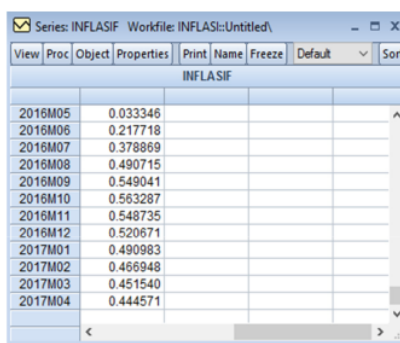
Series: INFLASIF Workfile: INFLASI::Untitled\

View | Proc | Object | Properties | Print | Name | Freeze | Default | Sor

INFLASIF

| | | | |
|---|---|---|---|
| 2016M05 | 0.033346 | | |
| 2016M06 | 0.217718 | | |
| 2016M07 | 0.378869 | | |
| 2016M08 | 0.490715 | | |
| 2016M09 | 0.549041 | | |
| 2016M10 | 0.563287 | | |
| 2016M11 | 0.548735 | | |
| 2016M12 | 0.520671 | | |
| 2017M01 | 0.490983 | | |
| 2017M02 | 0.466948 | | |
| 2017M03 | 0.451540 | | |
| 2017M04 | 0.444571 | | |